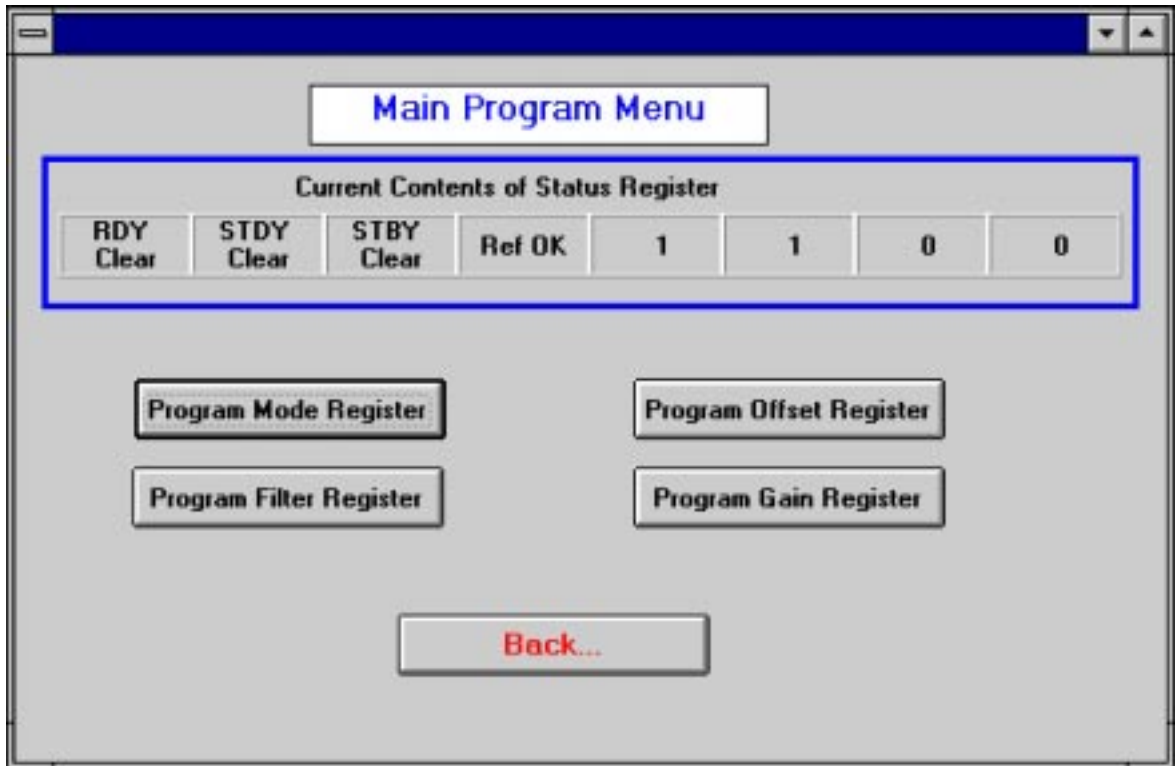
Main Program Menu

Current Contents of Status Register

| RDY Clear | STDY Clear | STBY Clear | Ref OK | 1 | 1 | 0 | 0 |
|---|---|---|---|---|---|---|---|

Program Mode Register

Program Offset Register

Program Filter Register

Program Gain Register

Back...